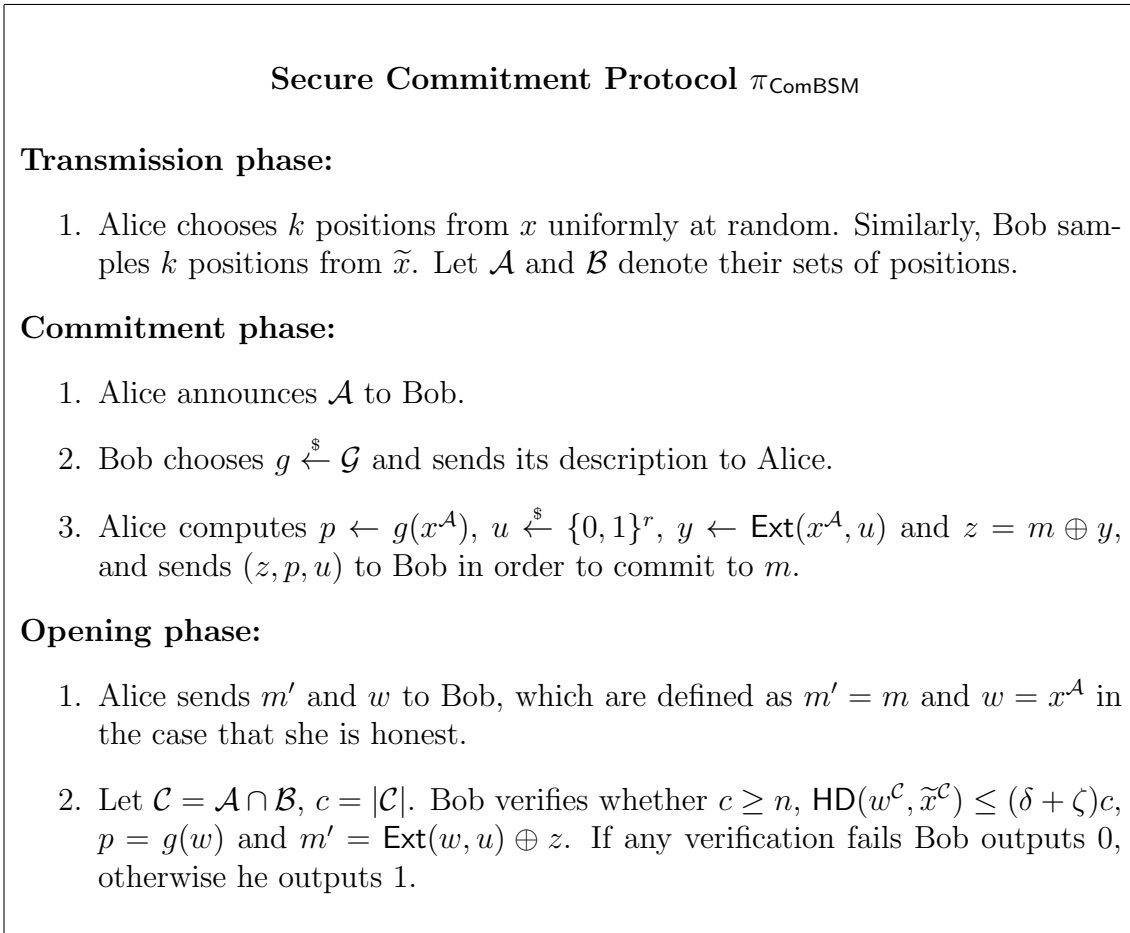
**Secure Commitment Protocol $\pi_{\mathsf{ComBSM}}$**

**Transmission phase:**

1. Alice chooses $k$ positions from $x$ uniformly at random. Similarly, Bob samples $k$ positions from $\widetilde{x}$. Let $\mathcal{A}$ and $\mathcal{B}$ denote their sets of positions.

**Commitment phase:**

1. Alice announces $\mathcal{A}$ to Bob.

2. Bob chooses $g \xleftarrow{\$} \mathcal{G}$ and sends its description to Alice.

3. Alice computes $p \leftarrow g(x^{\mathcal{A}})$, $u \xleftarrow{\$} \{0,1\}^r$, $y \leftarrow \mathsf{Ext}(x^{\mathcal{A}}, u)$ and $z = m \oplus y$, and sends $(z, p, u)$ to Bob in order to commit to $m$.

**Opening phase:**

1. Alice sends $m'$ and $w$ to Bob, which are defined as $m' = m$ and $w = x^{\mathcal{A}}$ in the case that she is honest.

2. Let $\mathcal{C} = \mathcal{A} \cap \mathcal{B}$, $c = |\mathcal{C}|$. Bob verifies whether $c \geq n$, $\mathsf{HD}(w^{\mathcal{C}}, \widetilde{x}^{\mathcal{C}}) \leq (\delta + \zeta)c$, $p = g(w)$ and $m' = \mathsf{Ext}(w, u) \oplus z$. If any verification fails Bob outputs 0, otherwise he outputs 1.